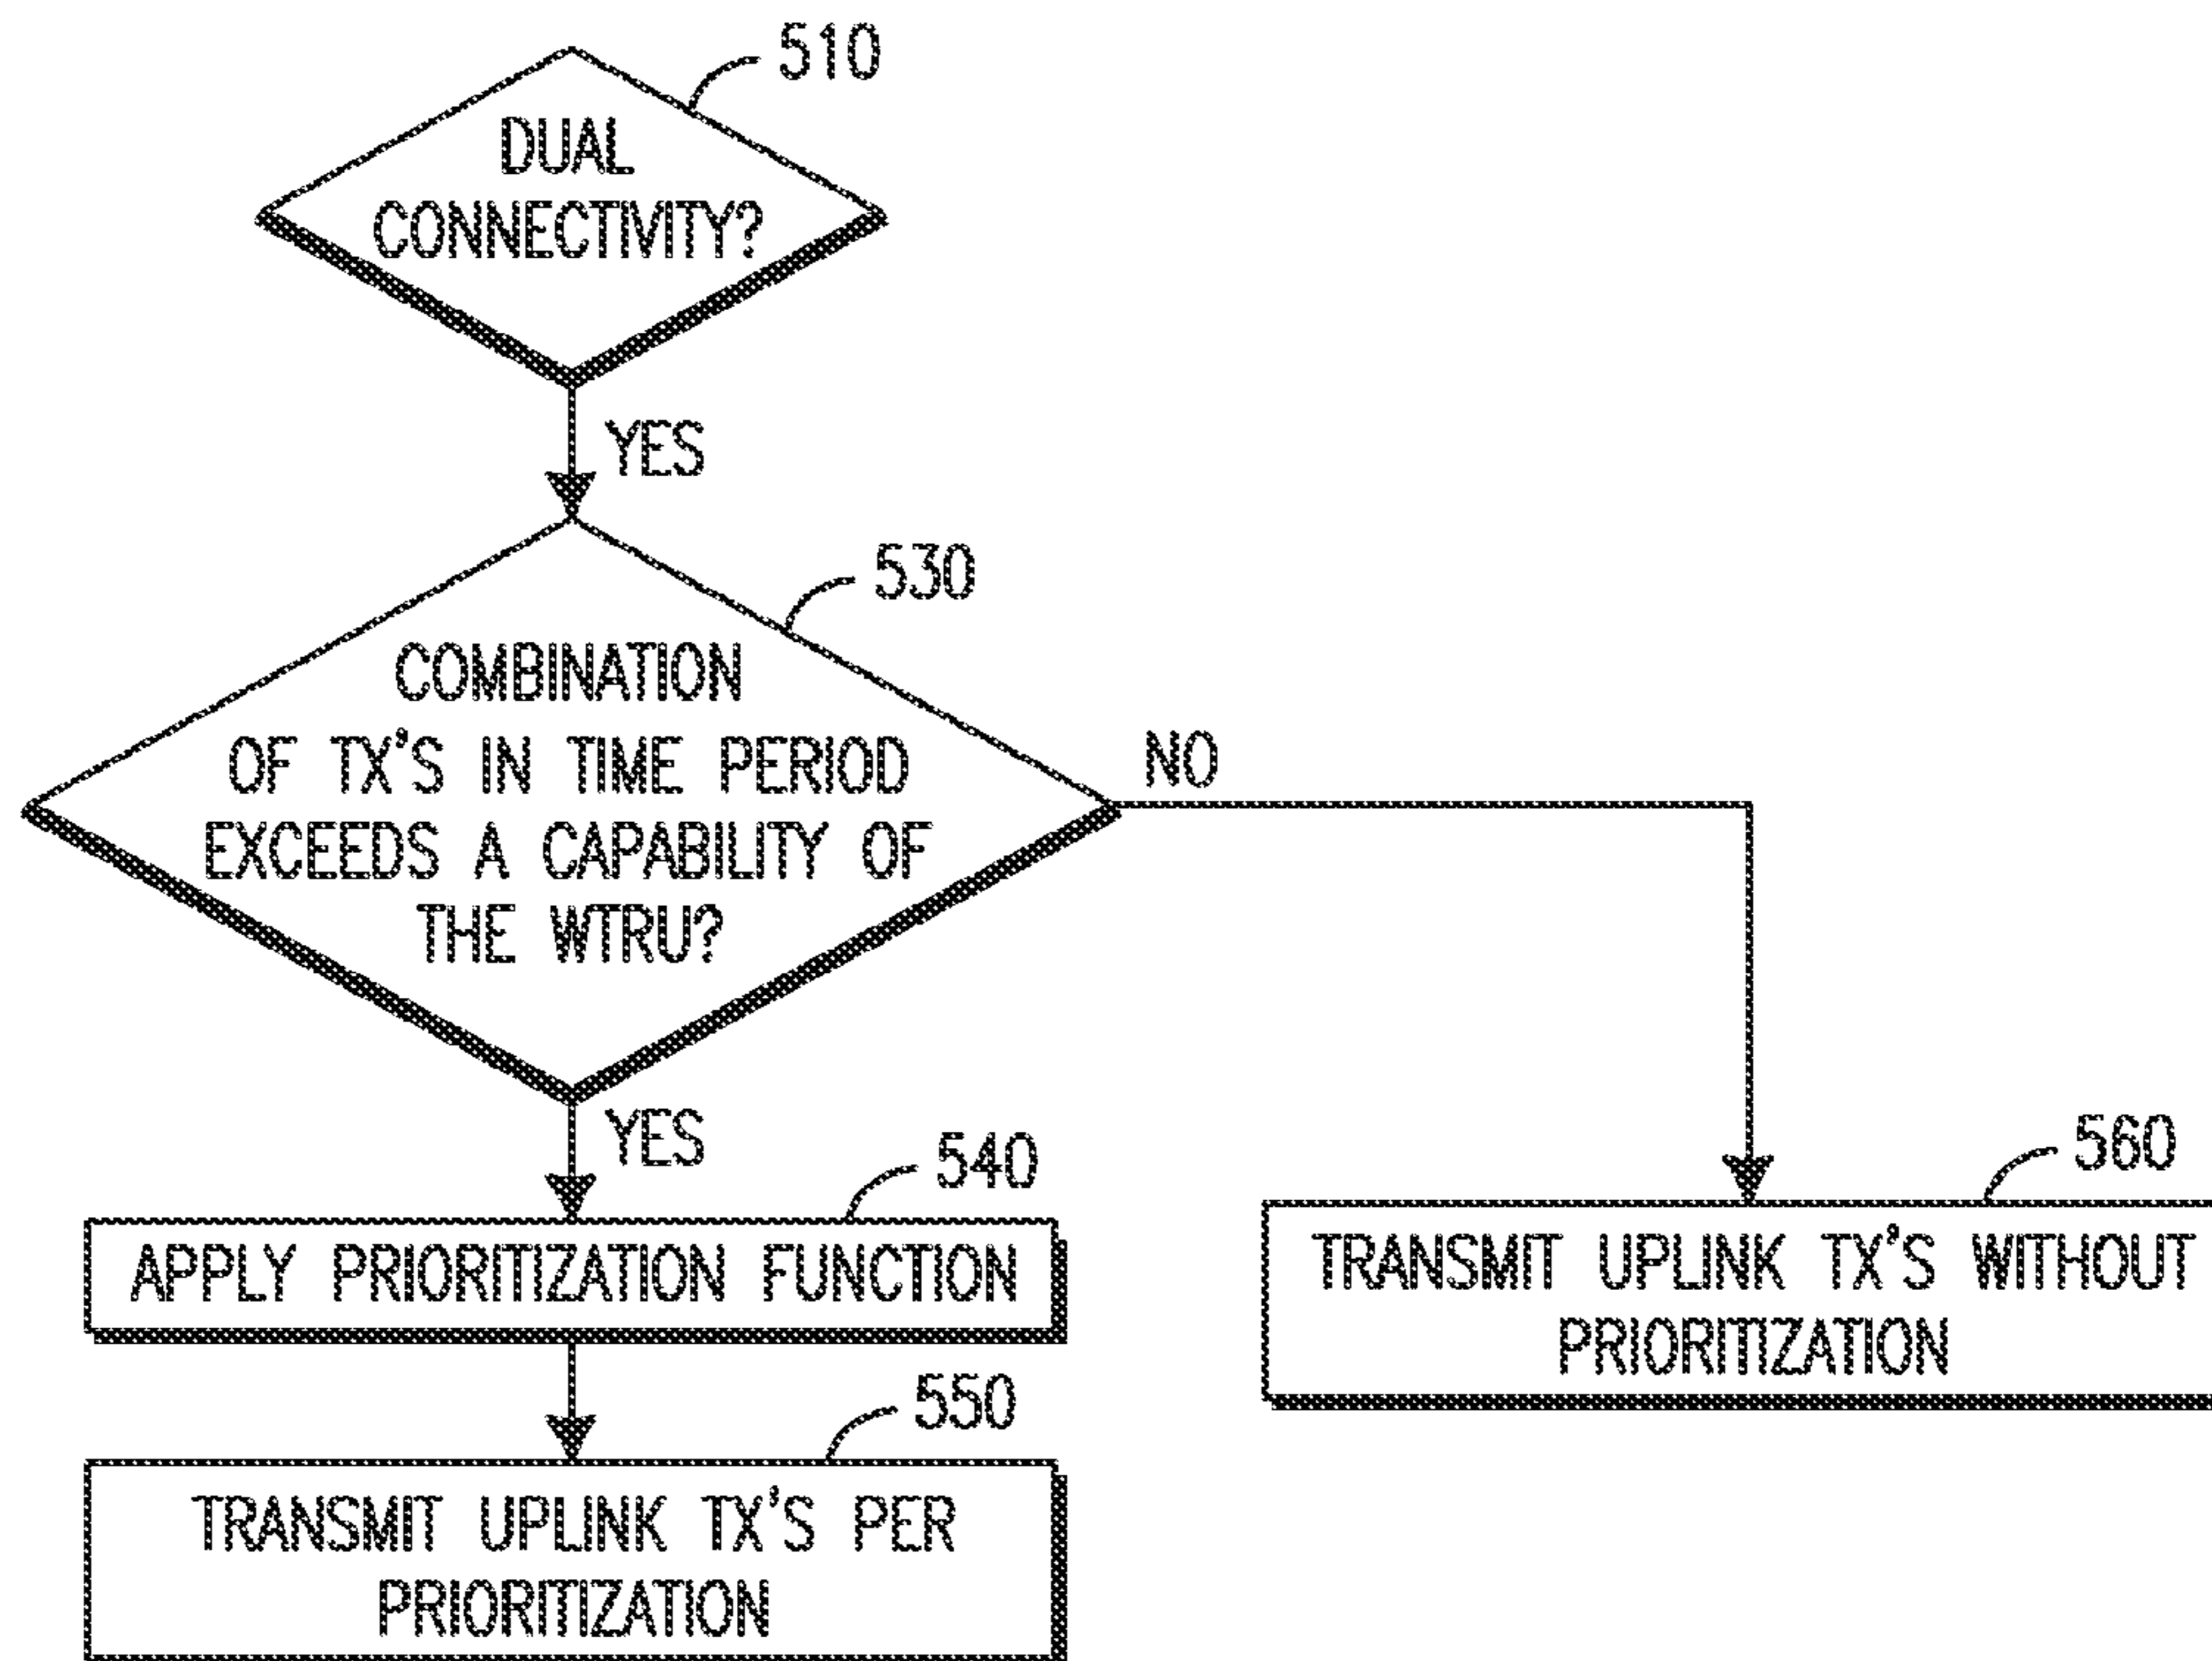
510

DUAL CONNECTIVITY?

YES

530

COMBINATION OF TX'S IN TIME PERIOD EXCEEDS A CAPABILITY OF THE WTRU?

NO

YES

540

APPLY PRIORITIZATION FUNCTION

550

TRANSMIT UPLINK TX'S PER PRIORITIZATION

560

TRANSMIT UPLINK TX'S WITHOUT PRIORITIZATION